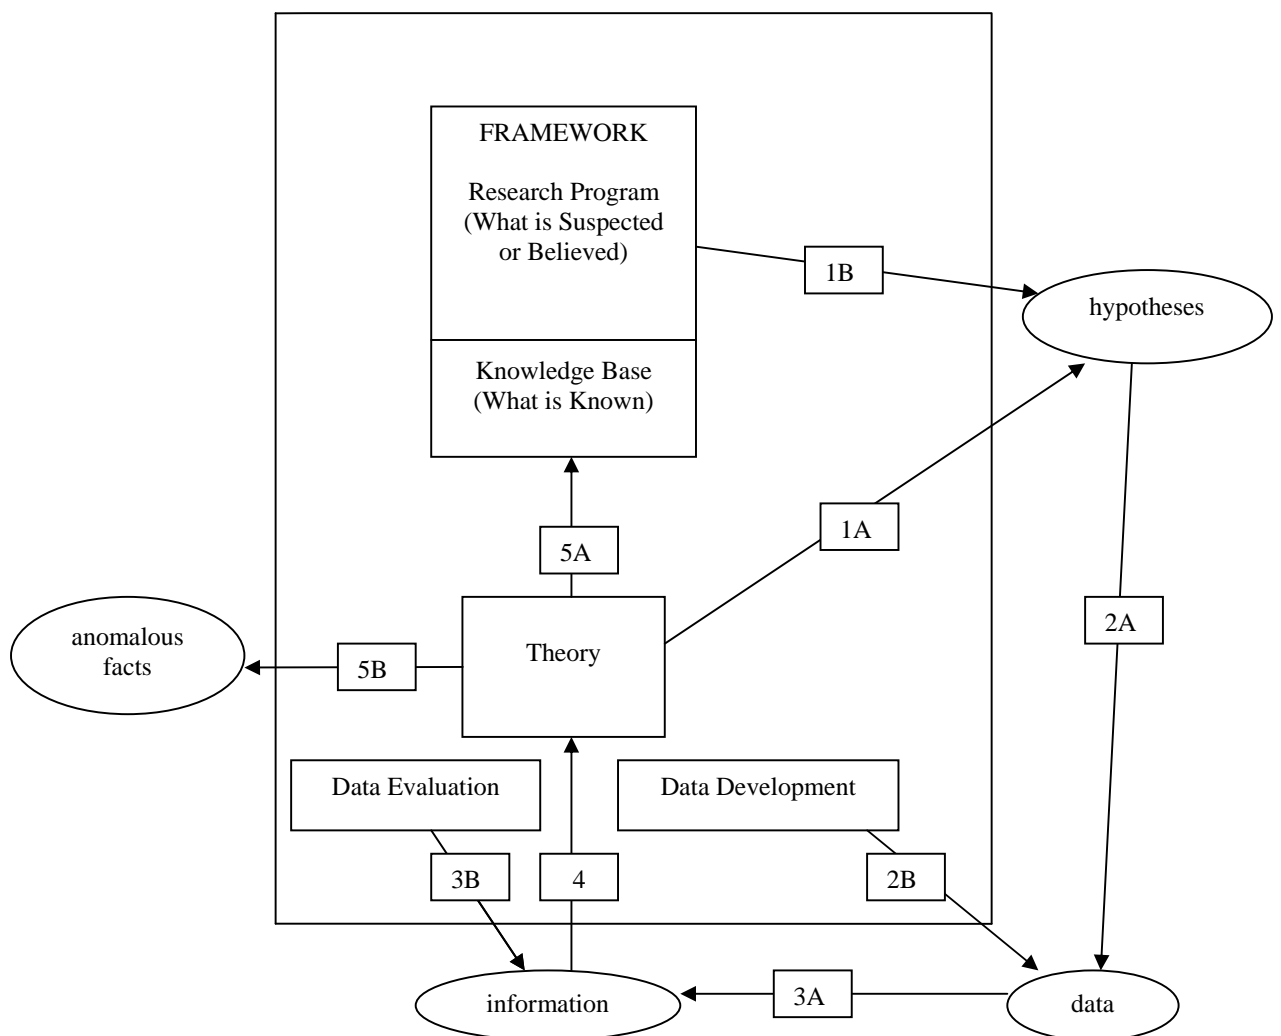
FRAMEWORK

Research Program (What is Suspected or Believed)

Knowledge Base (What is Known)

1B

hypotheses

1A

5A

2A

anomalous facts

5B

Theory

Data Evaluation

Data Development

3B

4

2B

information

3A

data